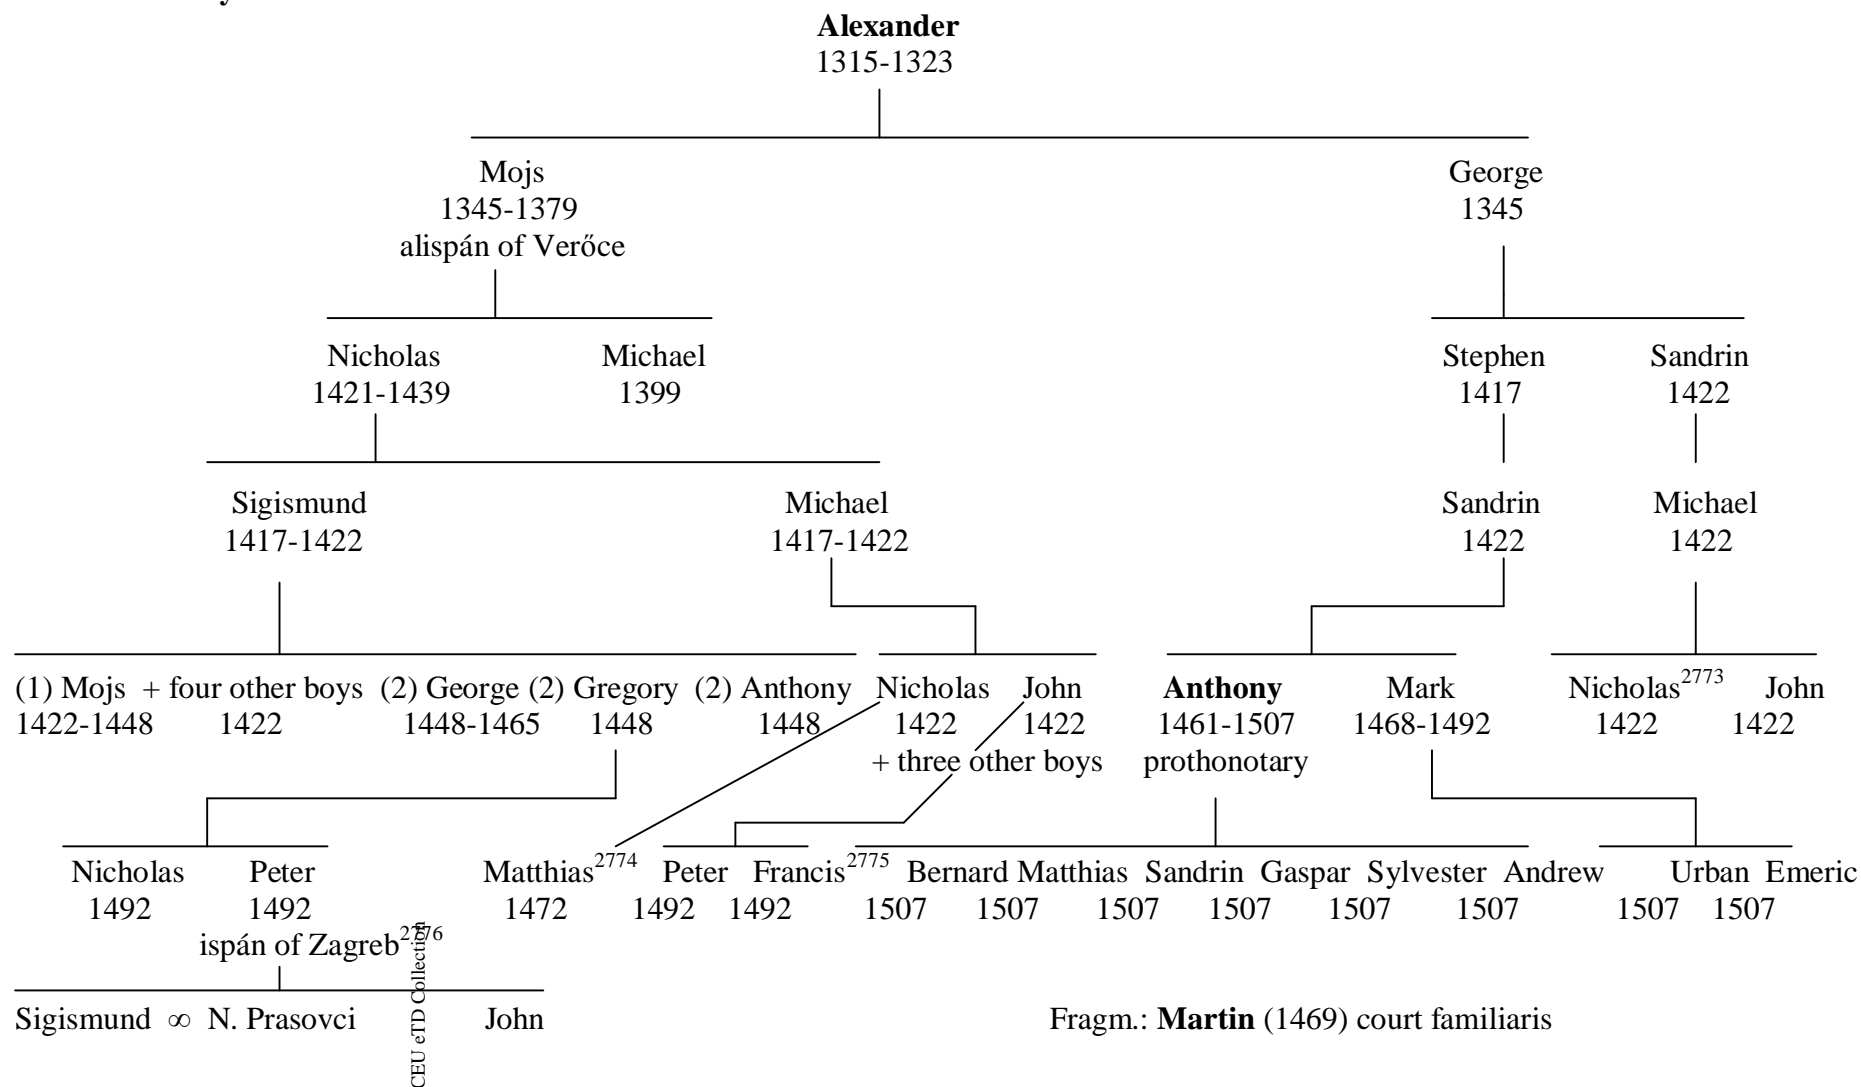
**Alexander**
1315-1323

Mojs
1345-1379
alispán of Verőce

George
1345

Nicholas
1421-1439

Michael
1399

Stephen
1417

Sandrin
1422

Sigismund
1417-1422

Michael
1417-1422

Sandrin
1422

Michael
1422

(1) Mojs + four other boys (2) George (2) Gregory (2) Anthony Nicholas John **Anthony** Mark Nicholas$^{2773}$ John
1422-1448 1422 1448-1465 1448 1448 1422 1422 1461-1507 1468-1492 1422 1422
+ three other boys prothonotary

Nicholas Peter Matthias$^{2774}$ Peter Francis$^{2775}$ Bernard Matthias Sandrin Gaspar Sylvester Andrew Urban Emeric
1492 1492 1472 1492 1492 1507 1507 1507 1507 1507 1507 1507 1507
ispán of Zagreb$^{2776}$

Sigismund ∞ N. Prasovci John

CEU eTD Collection

Fragm.: **Martin** (1469) court familiaris